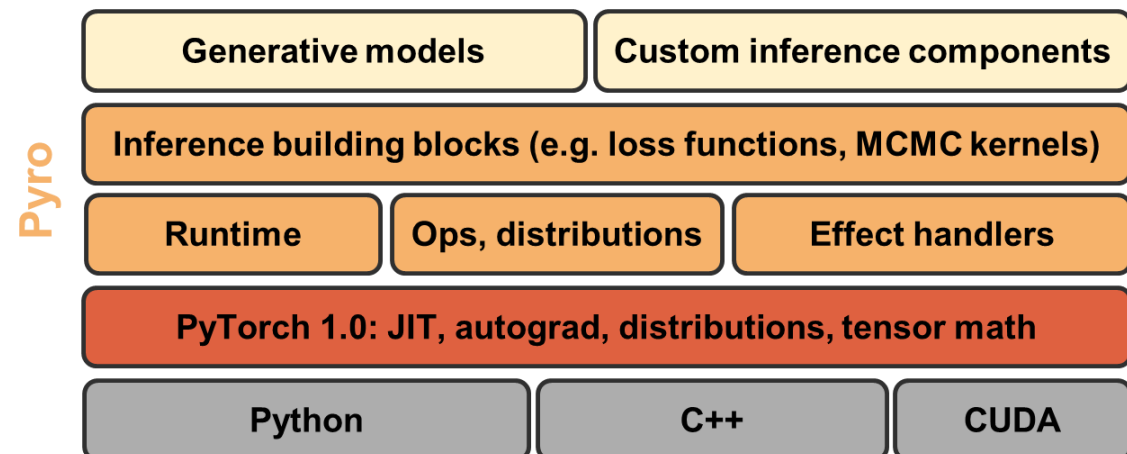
Pyro

Generative models

Custom inference components

Inference building blocks (e.g. loss functions, MCMC kernels)

Runtime

Ops, distributions

Effect handlers

PyTorch 1.0: JIT, autograd, distributions, tensor math

Python

C++

CUDA